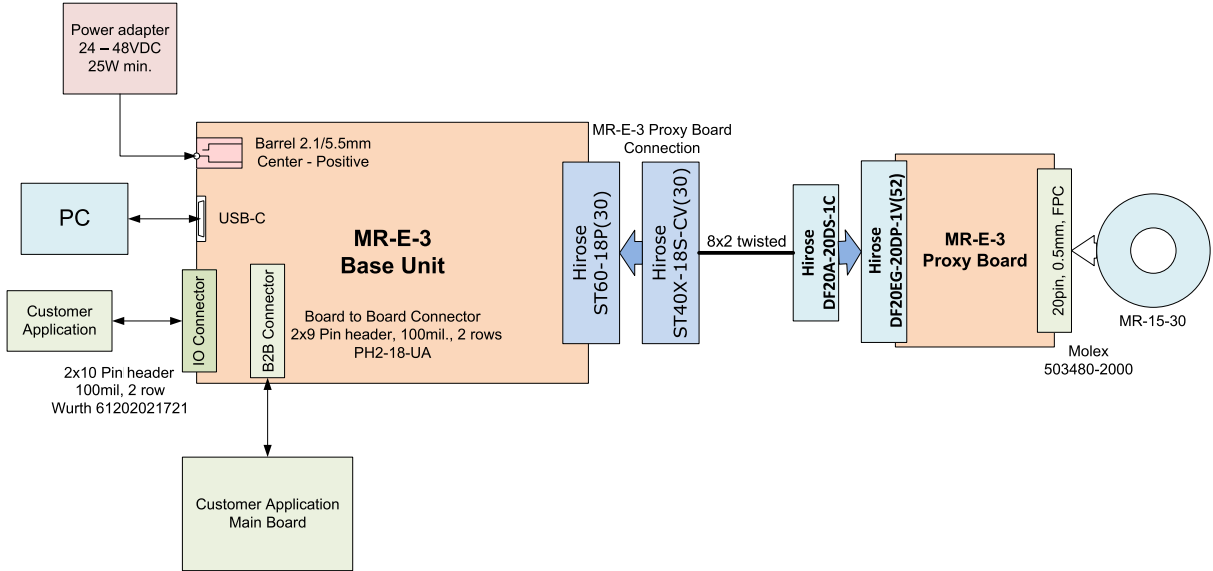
Power adapter
24 – 48VDC
25W min.

Barrel 2.1/5.5mm
Center - Positive

MR-E-3 Proxy Board
Connection

PC

USB-C

MR-E-3
Base Unit

Hirose
ST60-18P(30)

Hirose
ST40X-18S-CV(30)

8x2 twisted

Hirose
DF20A-20DS-1C

Hirose
DF20EG-20DP-1V(52)

MR-E-3
Proxy Board

20pin, 0.5mm, FPC

MR-15-30

Customer
Application

IO Connector

B2B Connector

Board to Board Connector
2x9 Pin header, 100mil., 2 rows
PH2-18-UA

Molex
503480-2000

2x10 Pin header
100mil, 2 row
Wurth 61202021721

Customer Application
Main Board